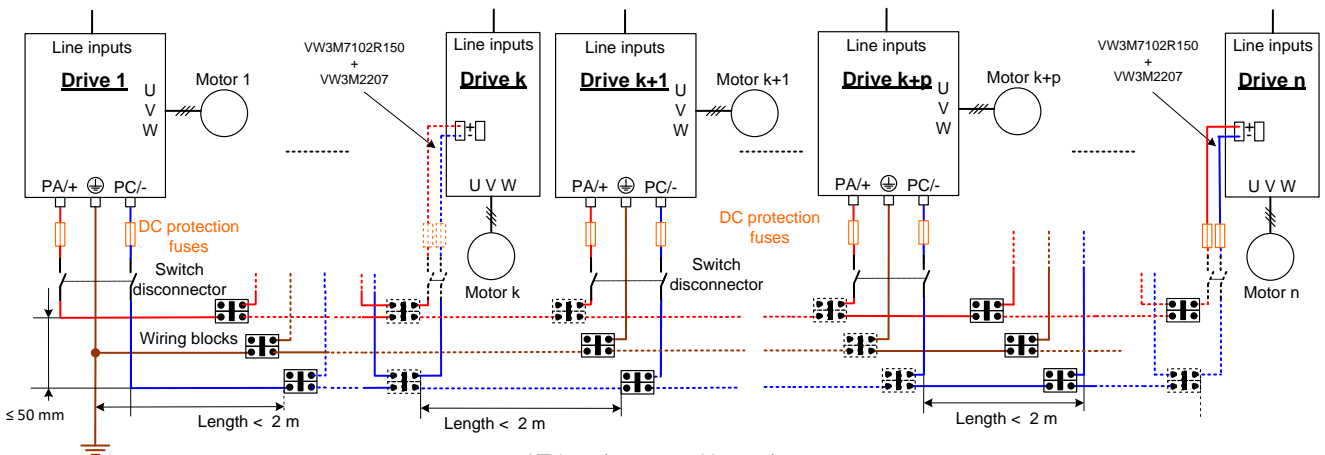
Line inputs
Drive 1
U
V
W
Motor 1
PA/+
PC/-
DC protection fuses
Switch disconnector
Wiring blocks
≤ 50 mm
Length < 2 m

VW3M7102R150
+
VW3M2207
Line inputs
Drive k
U V W
Motor k

Line inputs
Drive k+1
U
V
W
Motor k+1
PA/+
PC/-
Switch disconnector
Length < 2 m

DC protection fuses

Line inputs
Drive k+p
U
V
W
Motor k+p
PA/+
PC/-
Length < 2 m

VW3M7102R150
+
VW3M2207
Line inputs
Drive n
U V W
Motor n